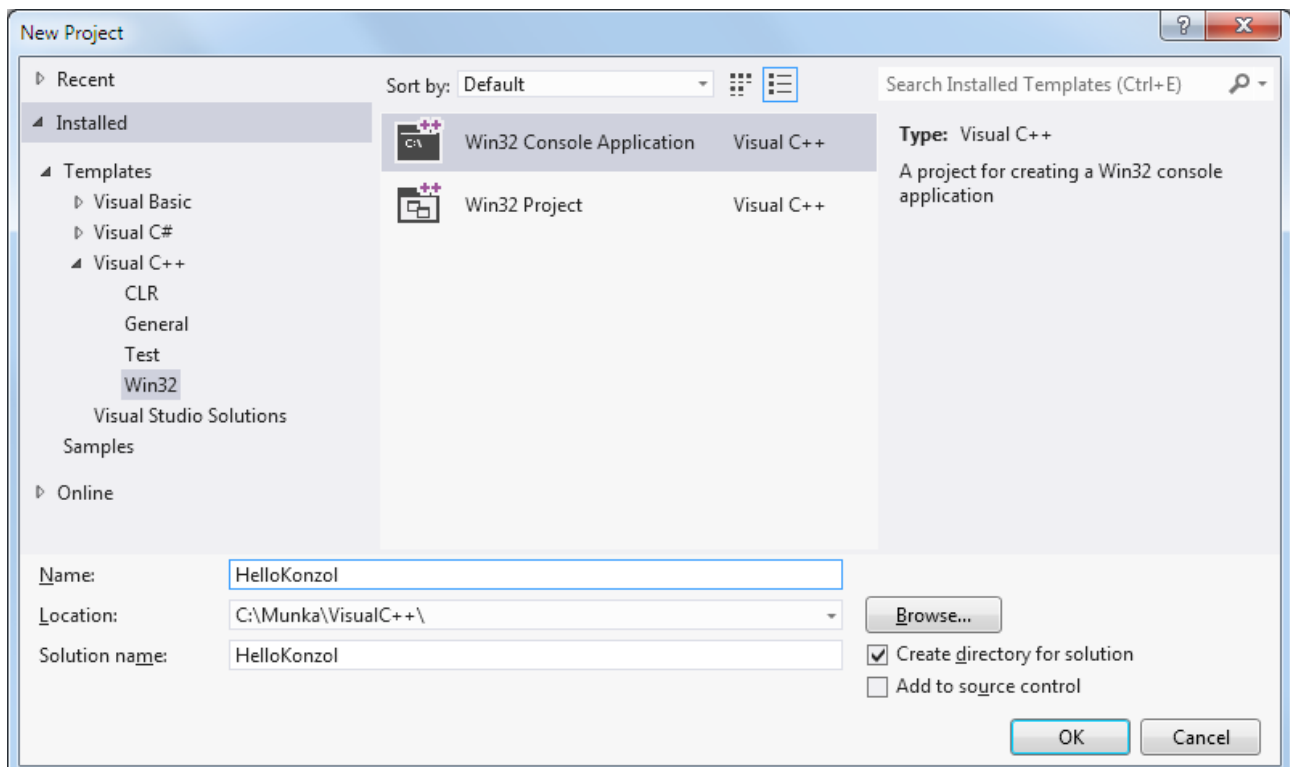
New Project

Recent

Installed

Templates
Visual Basic
Visual C#
Visual C++
CLR
General
Test
Win32
Visual Studio Solutions
Samples

Online

Sort by: Default

Search Installed Templates (Ctrl+E)

Win32 Console Application Visual C++

Win32 Project Visual C++

Type: Visual C++

A project for creating a Win32 console application

Name: HelloKonzol

Location: C:\Munka\VisualC++\

Browse...

Solution name: HelloKonzol

Create directory for solution

Add to source control

OK

Cancel